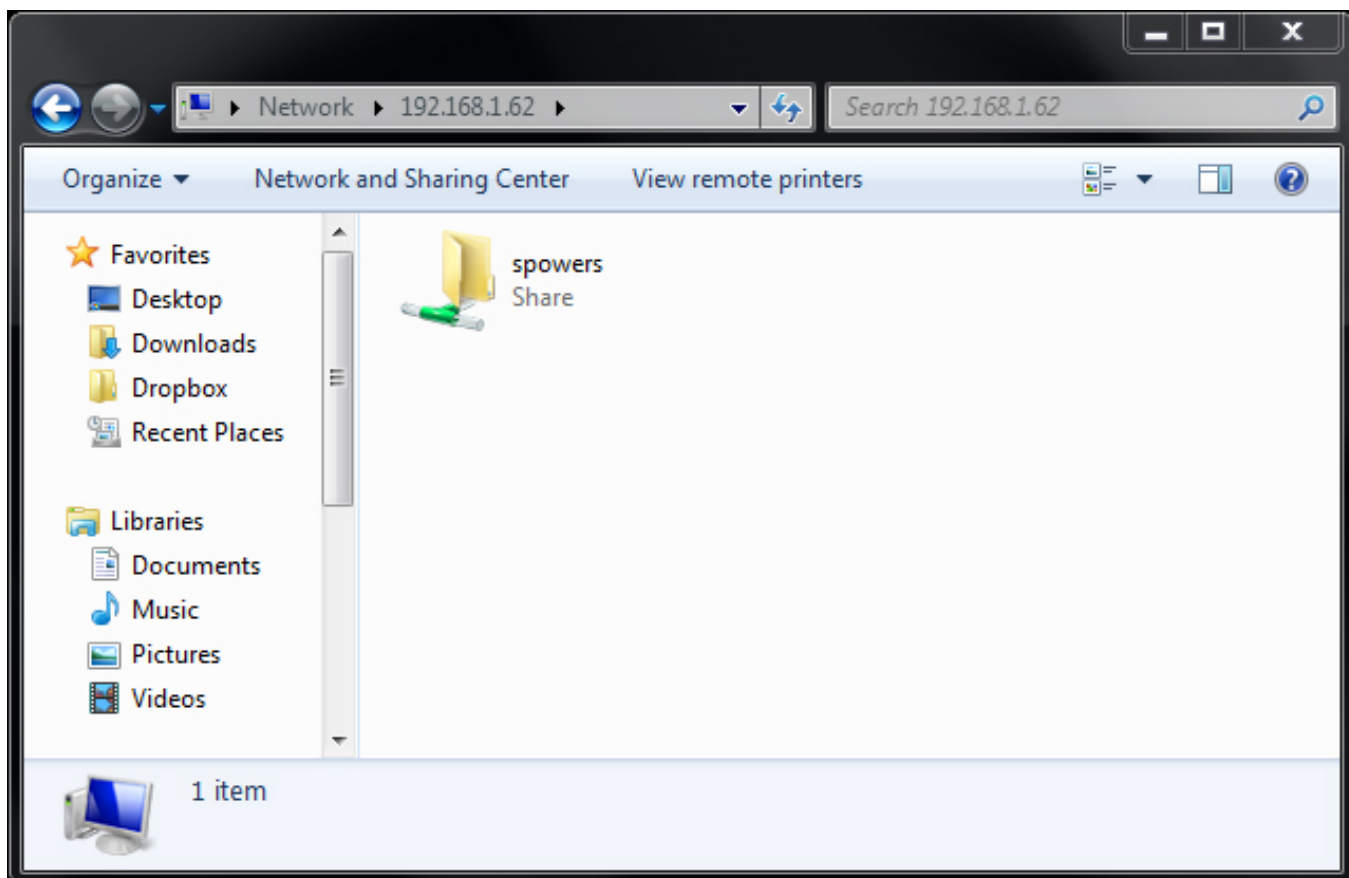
Network ▸ 192.168.1.62 ▸

Search 192.168.1.62

Organize ▾ Network and Sharing Center View remote printers

Favorites
Desktop
Downloads
Dropbox
Recent Places

Libraries
Documents
Music
Pictures
Videos

spowers
Share

1 item